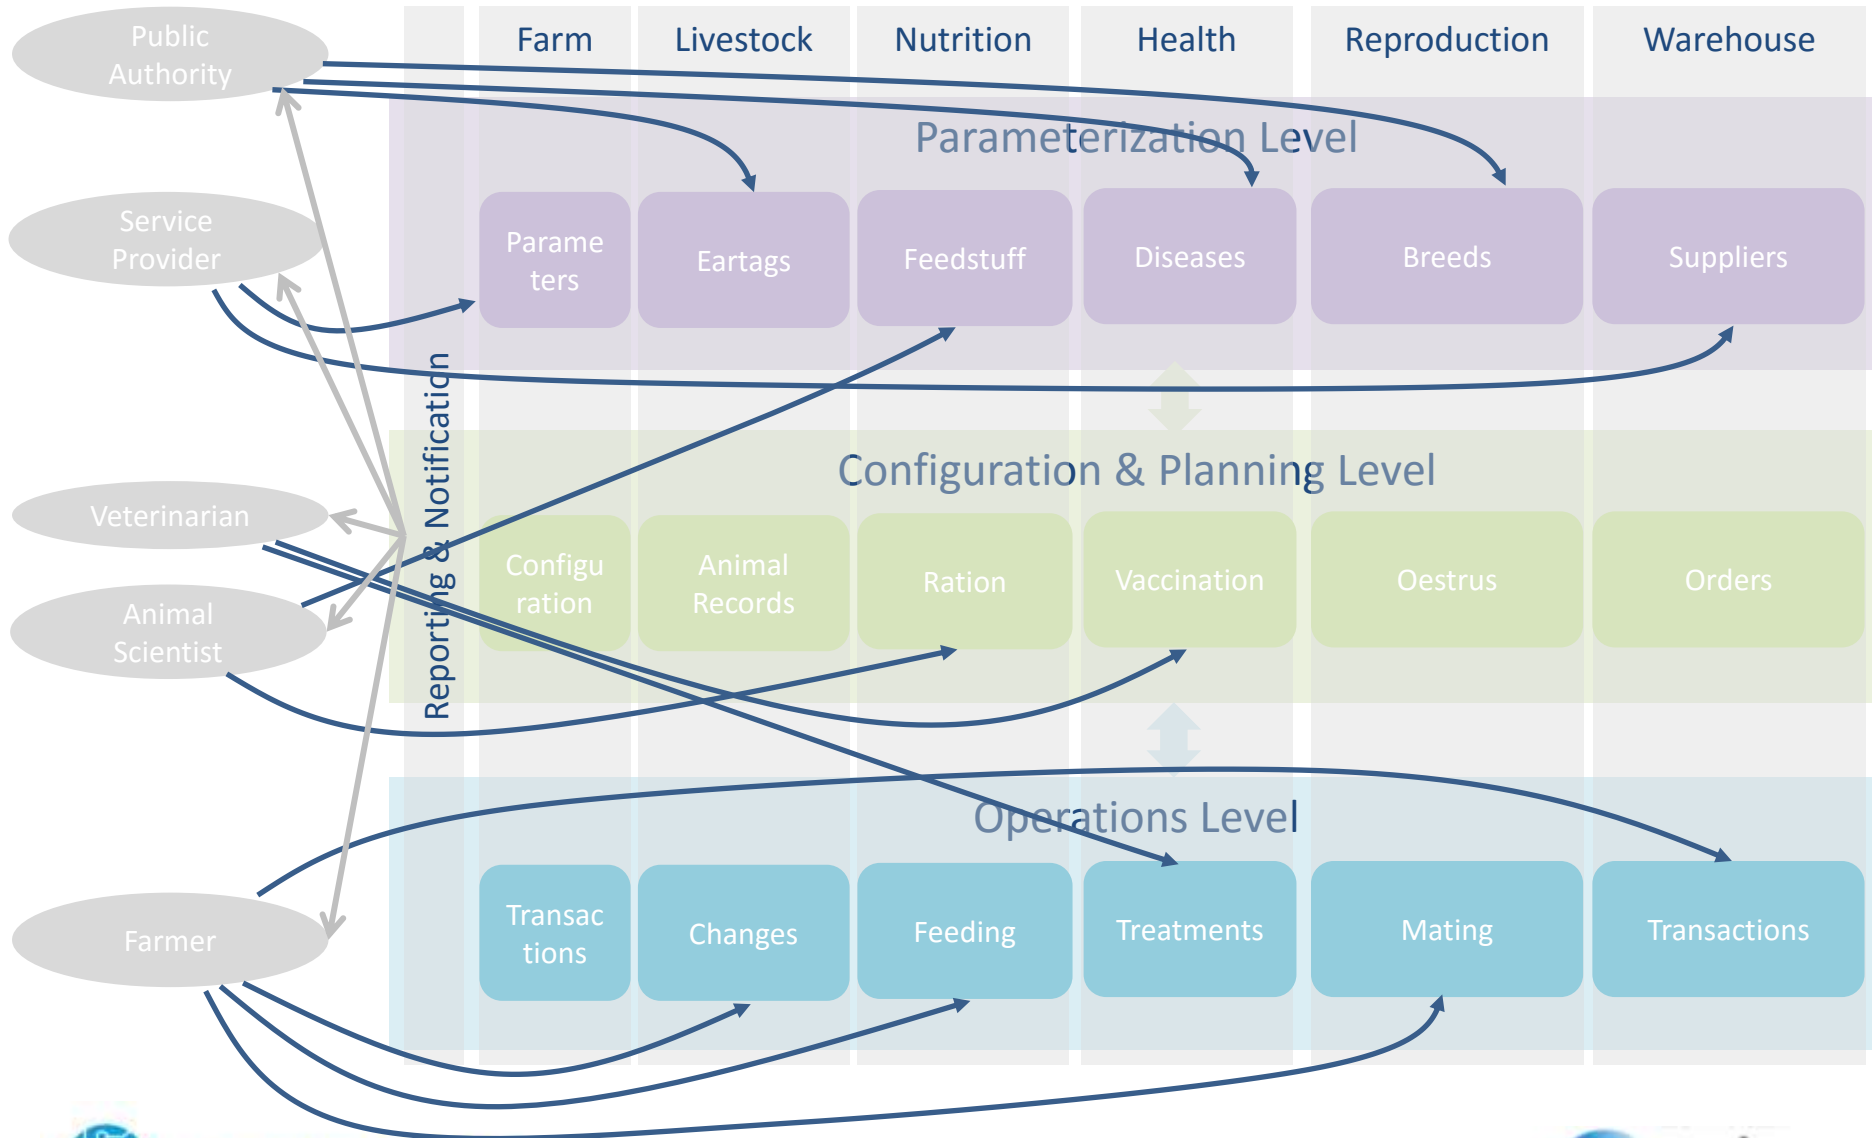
Public Authority

Service Provider

Veterinarian

Animal Scientist

Farmer

Reporting & Notification

Farm

Livestock

Nutrition

Health

Reproduction

Warehouse

Parameterization Level

Parameters

Eartags

Feedstuff

Diseases

Breeds

Suppliers

Configuration & Planning Level

Configuration

Animal Records

Ration

Vaccination

Oestrus

Orders

Operations Level

Transactions

Changes

Feeding

Treatments

Mating

Transactions